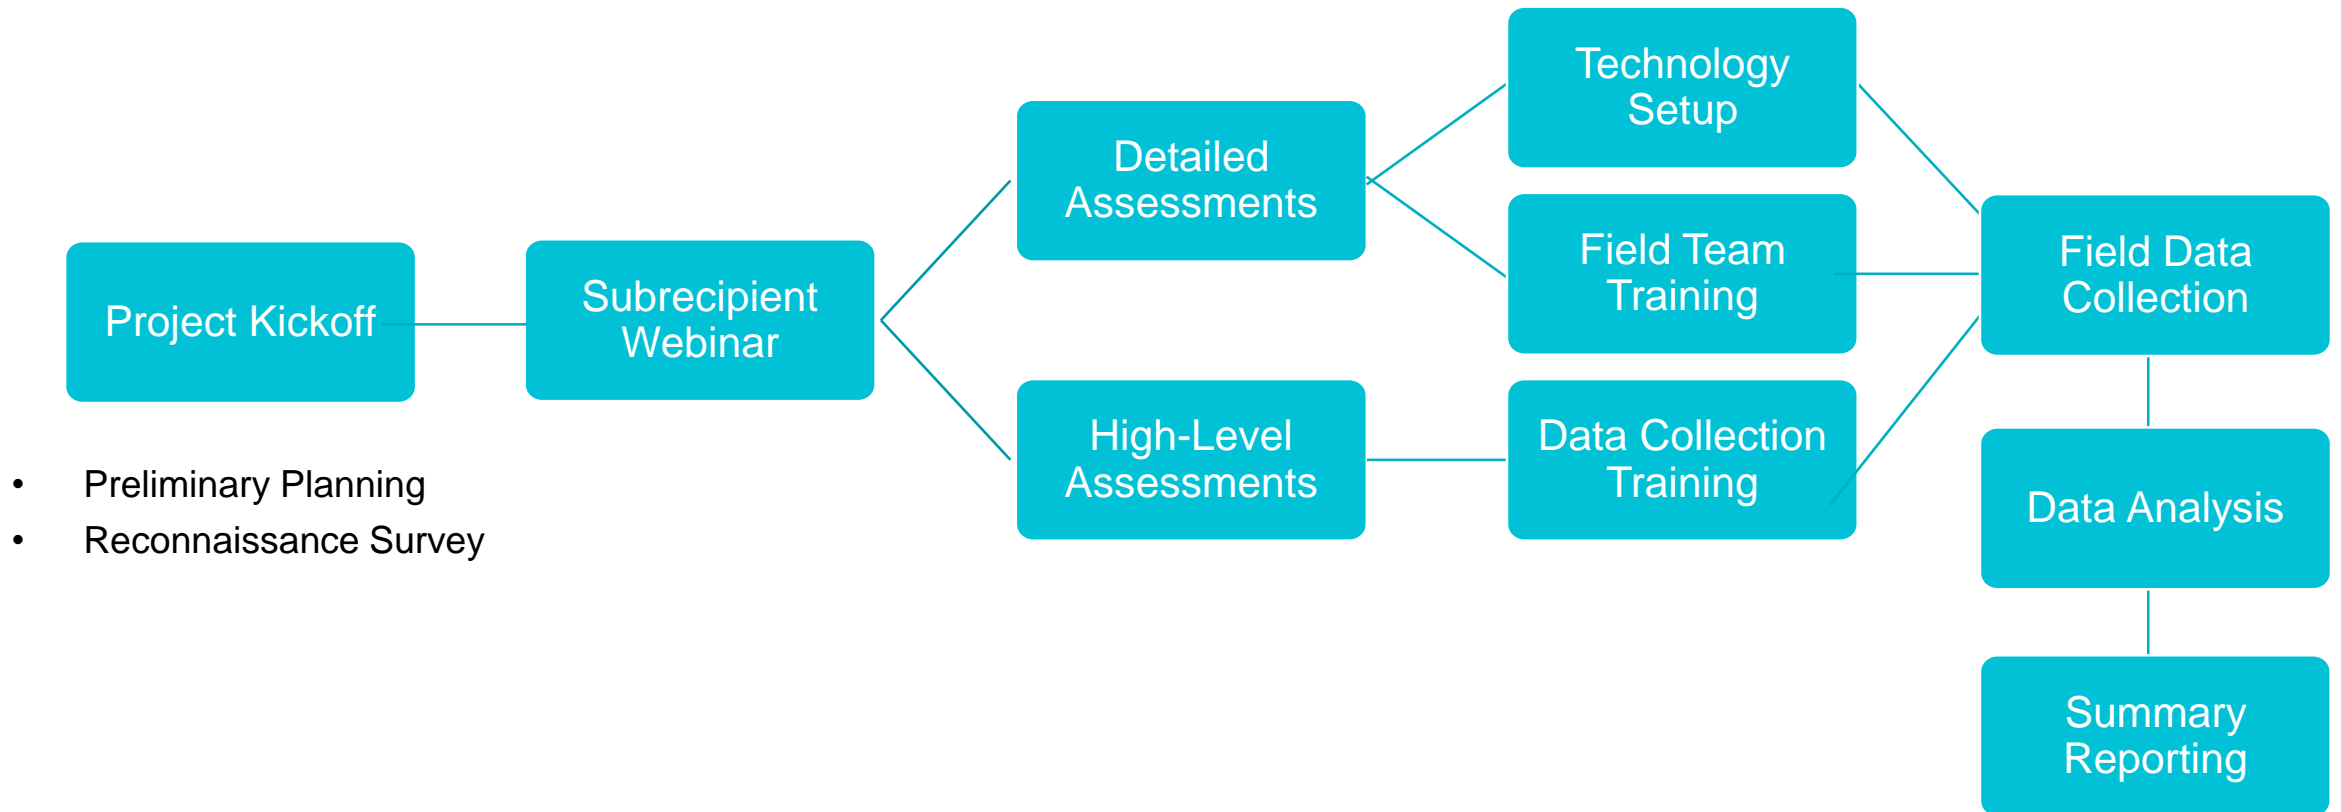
Project Kickoff

- Preliminary Planning
- Reconnaissance Survey

Subrecipient Webinar

Detailed Assessments

High-Level Assessments

Technology Setup

Field Team Training

Data Collection Training

Field Data Collection

Data Analysis

Summary Reporting